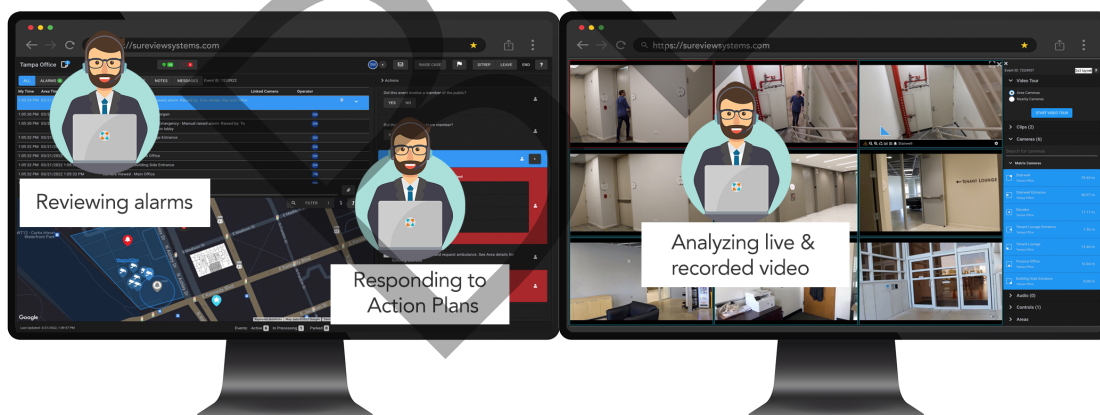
//sureviewsystems.com

https://sureviewsystems.com

Tampa Office

ALL ALARMS NOTES MESSAGES

My Time

Linked Camera Operator

Actions

YES NO

MADE CASE SITREP LEAVE END

FILTER

Google

Last Updated: 03/31/2022, 1:28:07 PM

Events: Active In Processing Parked

Reviewing alarms

Responding to Action Plans

Video Tour

START VIDEO TOUR

Clips (2)

Cameras (6)

Audio (0)

Controls (1)

Areas

TENANT LOUNGE

Analyzing live & recorded video